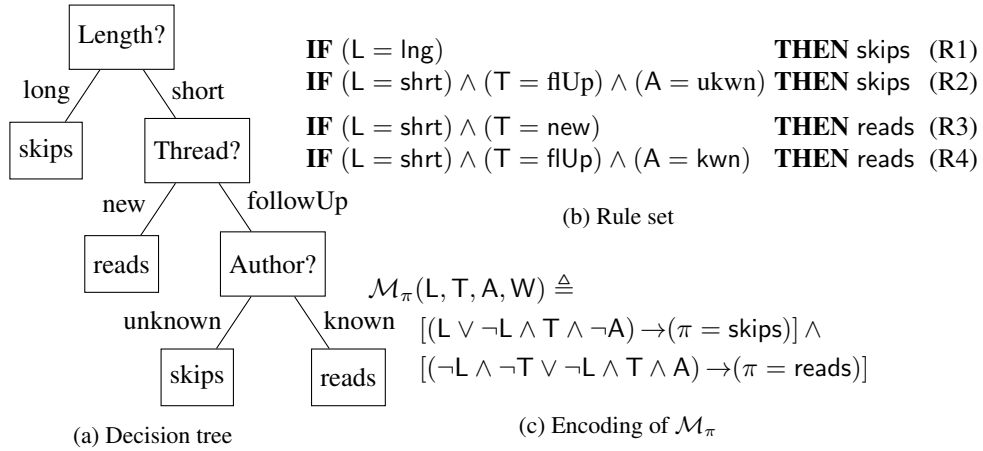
Length?
long
short
skips
Thread?
new
followUp
reads
Author?
unknown
known
skips
reads

(a) Decision tree

**IF** $(\mathsf{L} = \mathsf{lng})$ **THEN** skips (R1)
**IF** $(\mathsf{L} = \mathsf{shrt}) \wedge (\mathsf{T} = \mathsf{flUp}) \wedge (\mathsf{A} = \mathsf{ukwn})$ **THEN** skips (R2)
**IF** $(\mathsf{L} = \mathsf{shrt}) \wedge (\mathsf{T} = \mathsf{new})$ **THEN** reads (R3)
**IF** $(\mathsf{L} = \mathsf{shrt}) \wedge (\mathsf{T} = \mathsf{flUp}) \wedge (\mathsf{A} = \mathsf{kwn})$ **THEN** reads (R4)

(b) Rule set

$\mathcal{M}_\pi(\mathsf{L}, \mathsf{T}, \mathsf{A}, \mathsf{W}) \triangleq$
$[(\mathsf{L} \vee \neg\mathsf{L} \wedge \mathsf{T} \wedge \neg\mathsf{A}) \rightarrow (\pi = \mathsf{skips})] \wedge$
$[(\neg\mathsf{L} \wedge \neg\mathsf{T} \vee \neg\mathsf{L} \wedge \mathsf{T} \wedge \mathsf{A}) \rightarrow (\pi = \mathsf{reads})]$

(c) Encoding of $\mathcal{M}_\pi$